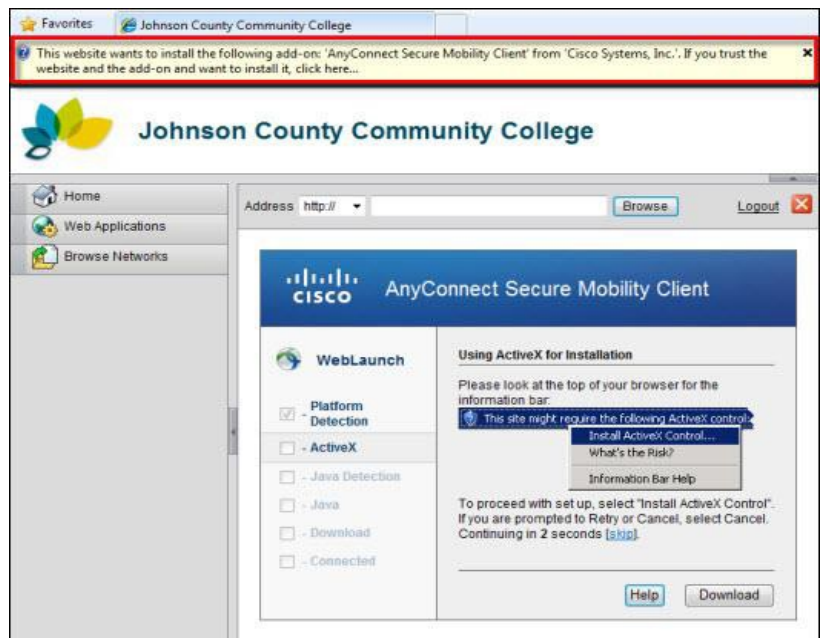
Favorites | Johnson County Community College

This website wants to install the following add-on: 'AnyConnect Secure Mobility Client' from 'Cisco Systems, Inc.'. If you trust the website and the add-on and want to install it, click here... ×

Johnson County Community College

Home
Web Applications
Browse Networks

Address http:// Browse Logout

cisco AnyConnect Secure Mobility Client

WebLaunch

- Platform Detection
- ActiveX
- Java Detection
- Java
- Download
- Connected

Using ActiveX for Installation

Please look at the top of your browser for the information bar:

This site might require the following ActiveX control:

Install ActiveX Control...
What's the Risk?
Information Bar Help

To proceed with set up, select "Install ActiveX Control". If you are prompted to Retry or Cancel, select Cancel. Continuing in 2 seconds [skip].

Help Download